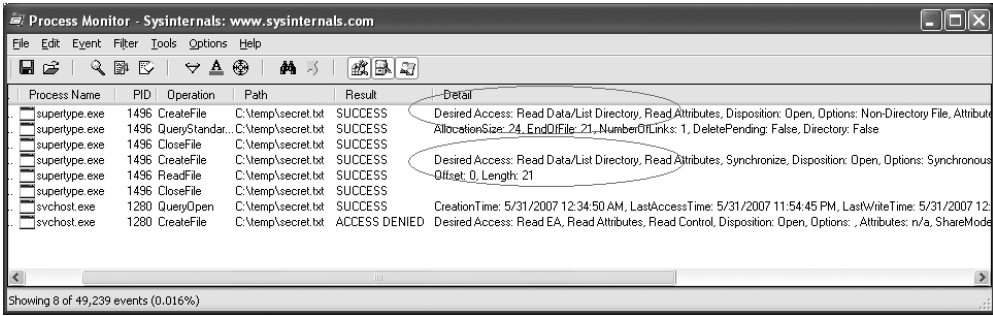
Process Monitor - Sysinternals: www.sysinternals.com

File Edit Event Filter Tools Options Help

| Process Name | PID | Operation | Path | Result | Detail |
|---|---|---|---|---|---|
| supertype.exe | 1496 | CreateFile | C:\temp\secret.txt | SUCCESS | Desired Access: Read Data/List Directory, Read Attributes, Disposition: Open, Options: Non-Directory File, Attribute |
| supertype.exe | 1496 | QueryStandar... | C:\temp\secret.txt | SUCCESS | AllocationSize: 24, EndOfFile: 21, NumberOfLinks: 1, DeletePending: False, Directory: False |
| supertype.exe | 1496 | CloseFile | C:\temp\secret.txt | SUCCESS | |
| supertype.exe | 1496 | CreateFile | C:\temp\secret.txt | SUCCESS | Desired Access: Read Data/List Directory, Read Attributes, Synchronize, Disposition: Open, Options: Synchronous |
| supertype.exe | 1496 | ReadFile | C:\temp\secret.txt | SUCCESS | Offset: 0, Length: 21 |
| supertype.exe | 1496 | CloseFile | C:\temp\secret.txt | SUCCESS | |
| svchost.exe | 1280 | QueryOpen | C:\temp\secret.txt | SUCCESS | CreationTime: 5/31/2007 12:34:50 AM, LastAccessTime: 5/31/2007 11:54:45 PM, LastWriteTime: 5/31/2007 12: |
| svchost.exe | 1280 | CreateFile | C:\temp\secret.txt | ACCESS DENIED | Desired Access: Read EA, Read Attributes, Read Control, Disposition: Open, Options: , Attributes: n/a, ShareMode |

Showing 8 of 49,239 events (0.016%)